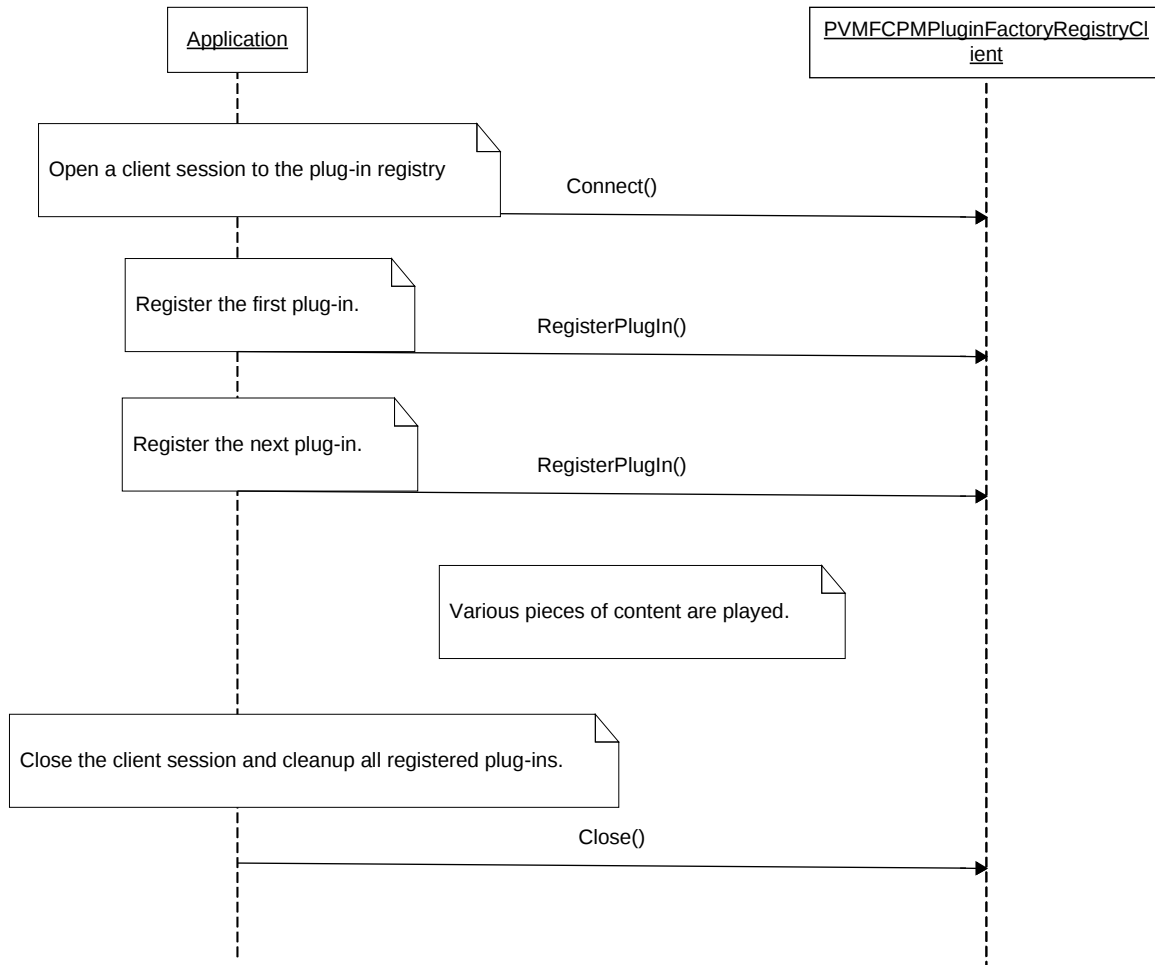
Application

PVMFCPMPluginFactoryRegistryClient

Open a client session to the plug-in registry

Connect()

Register the first plug-in.

RegisterPlugIn()

Register the next plug-in.

RegisterPlugIn()

Various pieces of content are played.

Close the client session and cleanup all registered plug-ins.

Close()